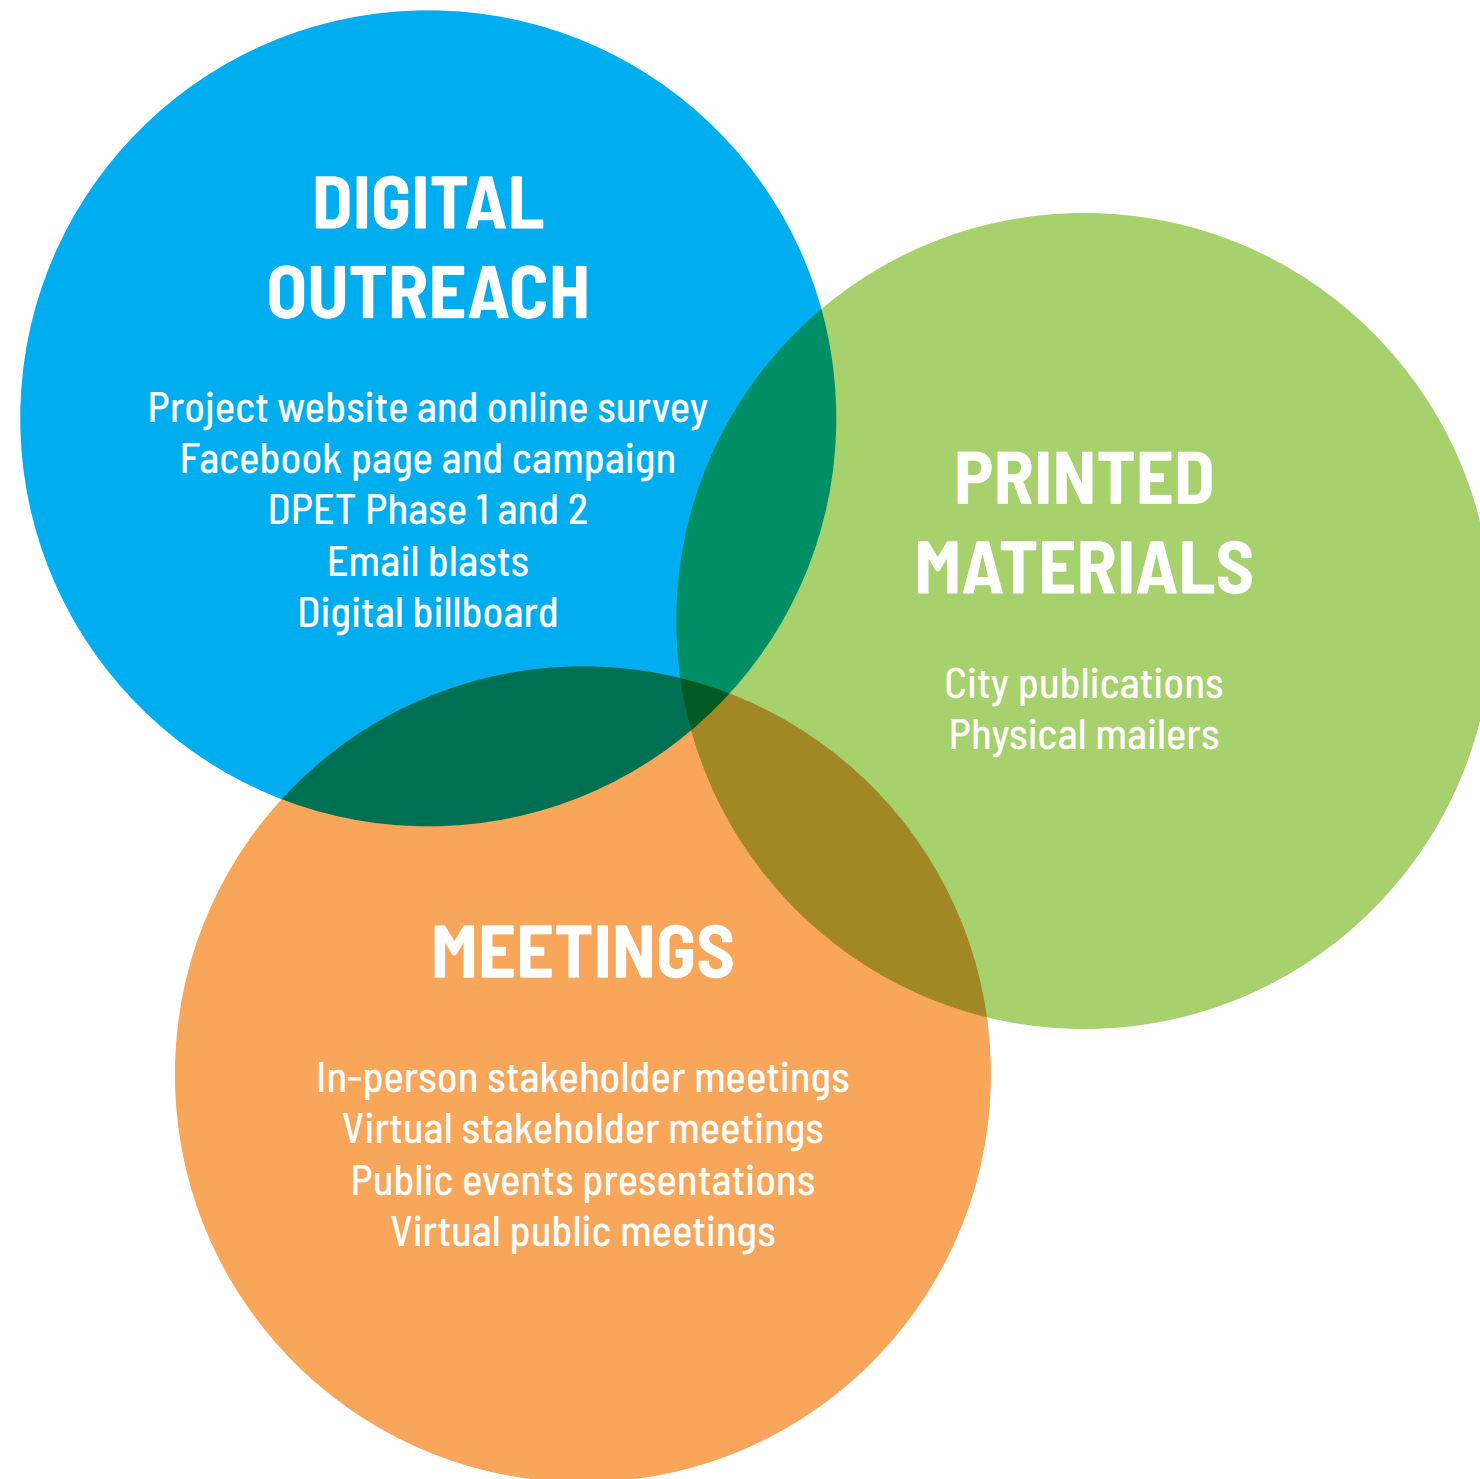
DIGITAL OUTREACH

Project website and online survey
Facebook page and campaign
DPET Phase 1 and 2
Email blasts
Digital billboard

PRINTED MATERIALS

City publications
Physical mailers

MEETINGS

In-person stakeholder meetings
Virtual stakeholder meetings
Public events presentations
Virtual public meetings